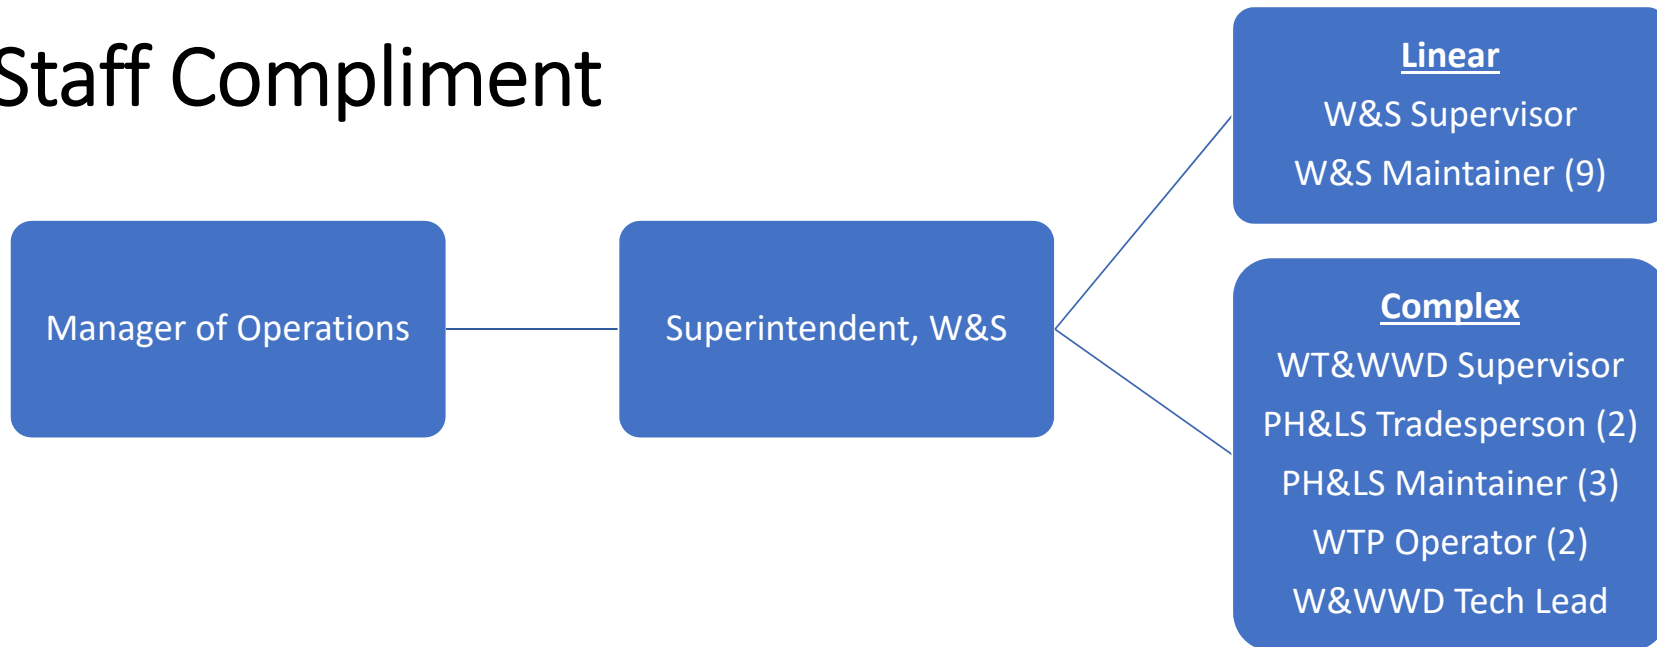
Staff Compliment

Manager of Operations

Superintendent, W&S

Linear
W&S Supervisor
W&S Maintainer (9)

Complex
WT&WWD Supervisor
PH&LS Tradesperson (2)
PH&LS Maintainer (3)
WTP Operator (2)
W&WWD Tech Lead